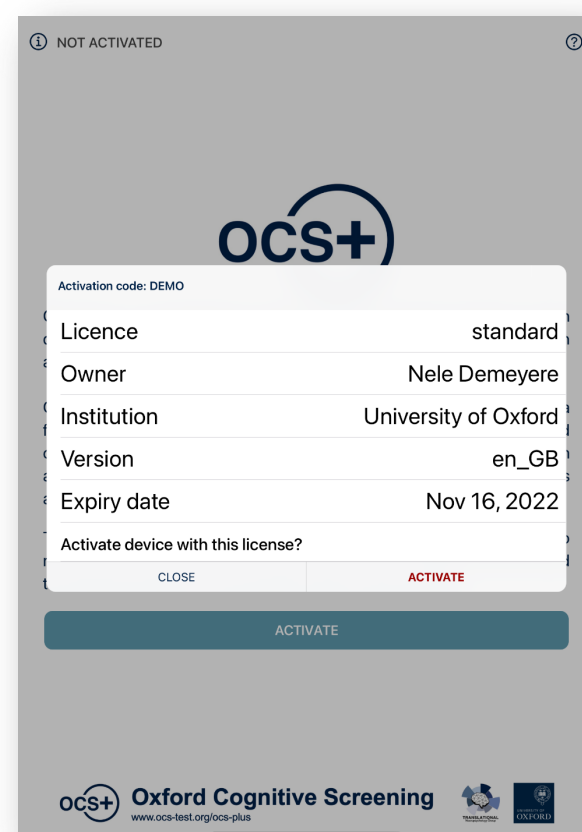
NOT ACTIVATED

OCS+

Activation code: DEMO

| Licence | standard |
|---|---|
| Owner | Nele Demeyere |
| Institution | University of Oxford |
| Version | en_GB |
| Expiry date | Nov 16, 2022 |

Activate device with this license?

CLOSE ACTIVATE

ACTIVATE

OCS+ Oxford Cognitive Screening
www.ocs-test.org/ocs-plus

TRANSLATIONAL

UNIVERSITY OF OXFORD